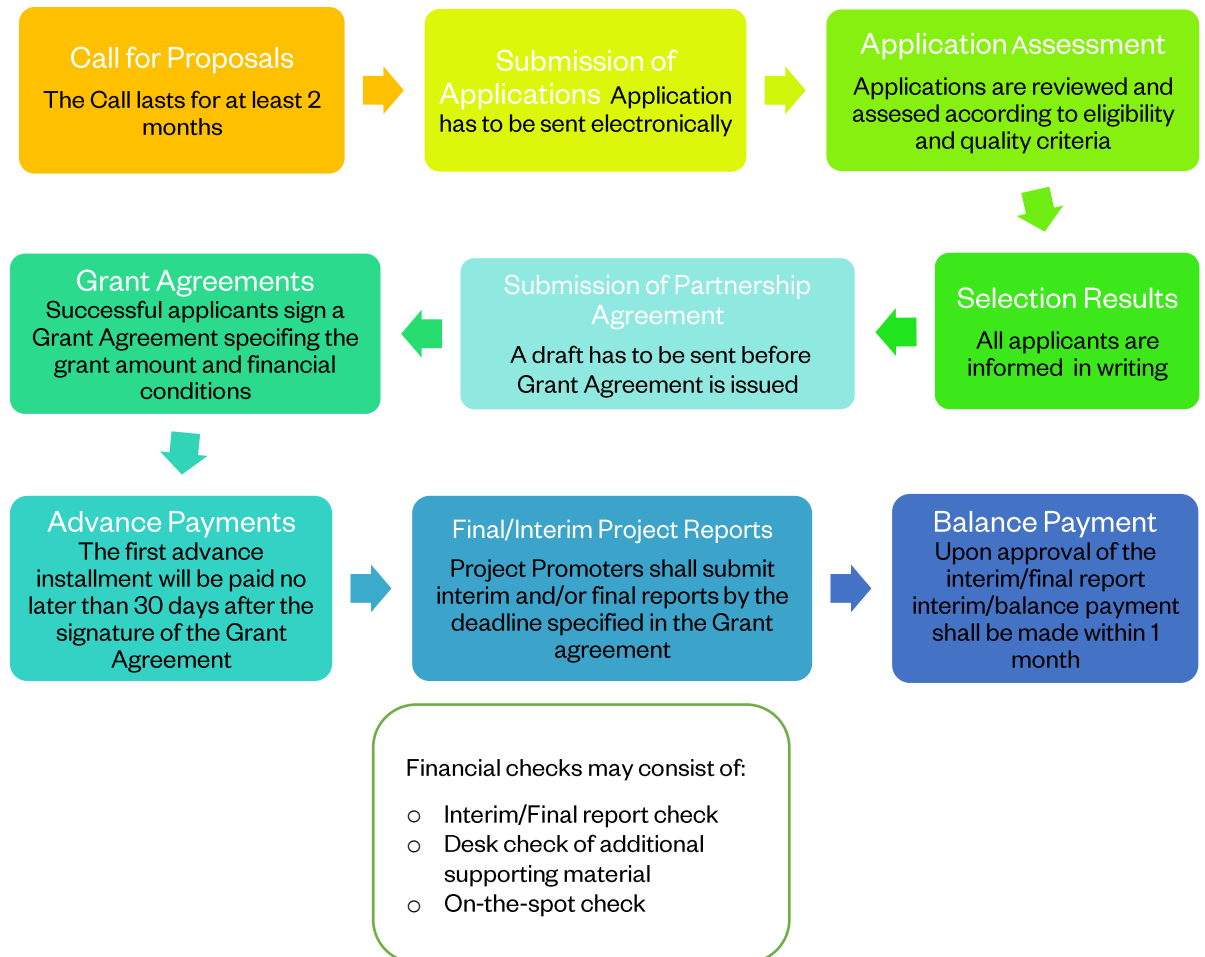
Call for Proposals
The Call lasts for at least 2 months

Submission of Applications Application has to be sent electronically

Application Assessment
Applications are reviewed and assesed according to eligibility and quality criteria

Selection Results
All applicants are informed in writing

Submission of Partnership Agreement
A draft has to be sent before Grant Agreement is issued

Grant Agreements
Successful applicants sign a Grant Agreement specifing the grant amount and financial conditions

Advance Payments
The first advance installment will be paid no later than 30 days after the signature of the Grant Agreement

Final/Interim Project Reports
Project Promoters shall submit interim and/or final reports by the deadline specified in the Grant agreement

Balance Payment
Upon approval of the interim/final report interim/balance payment shall be made within 1 month

Financial checks may consist of:
○ Interim/Final report check
○ Desk check of additional supporting material
○ On-the-spot check